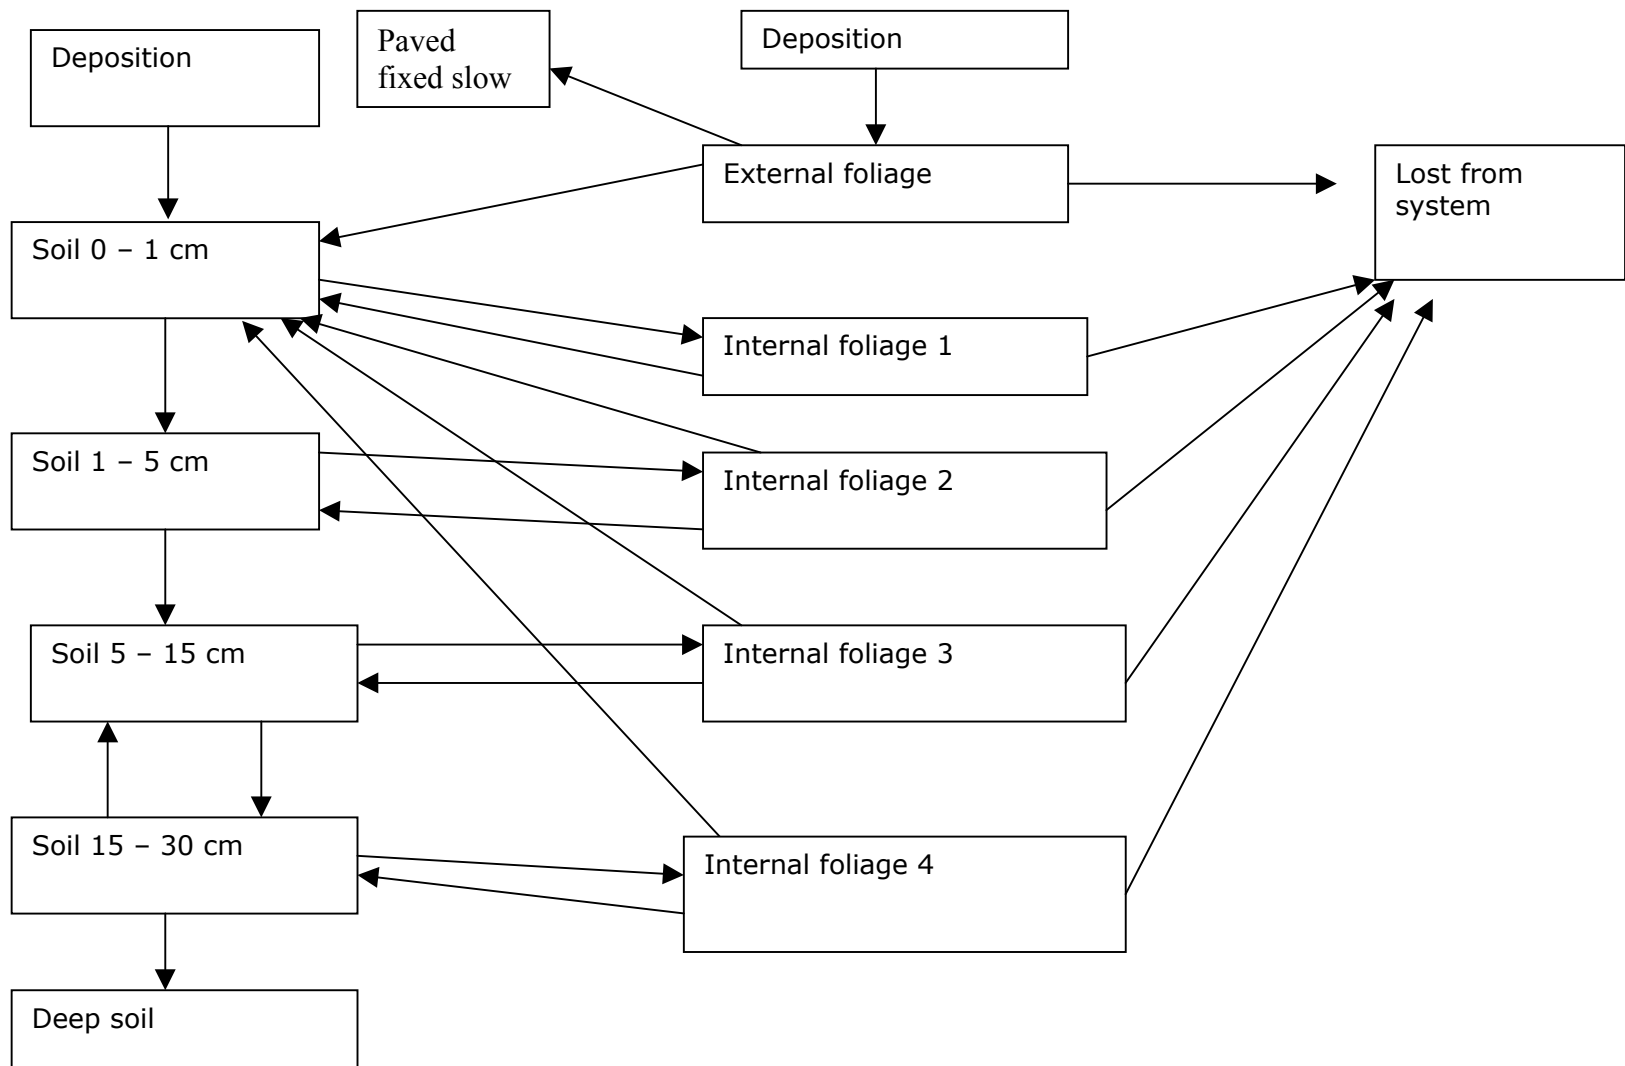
Deposition

Paved fixed slow

Deposition

External foliage

Lost from system

Soil 0 – 1 cm

Internal foliage 1

Soil 1 – 5 cm

Internal foliage 2

Soil 5 – 15 cm

Internal foliage 3

Soil 15 – 30 cm

Internal foliage 4

Deep soil